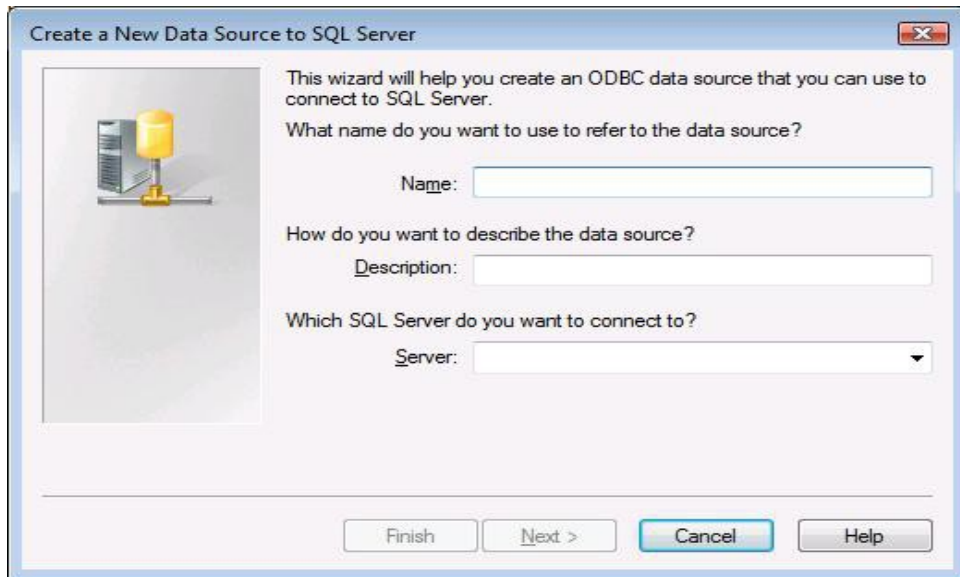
Create a New Data Source to SQL Server

This wizard will help you create an ODBC data source that you can use to connect to SQL Server.

What name do you want to use to refer to the data source?

Name:

How do you want to describe the data source?

Description:

Which SQL Server do you want to connect to?

Server:

Finish | Next > | Cancel | Help